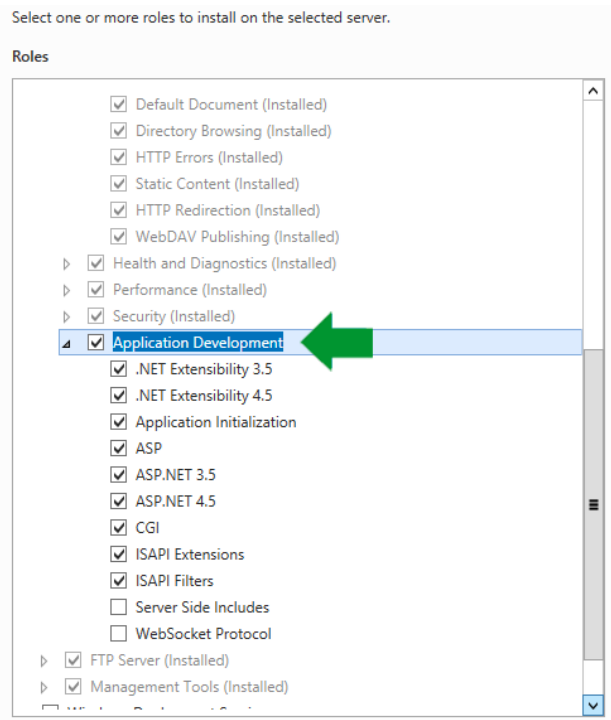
Select one or more roles to install on the selected server.

Roles

Default Document (Installed)
Directory Browsing (Installed)
HTTP Errors (Installed)
Static Content (Installed)
HTTP Redirection (Installed)
WebDAV Publishing (Installed)
Health and Diagnostics (Installed)
Performance (Installed)
Security (Installed)
Application Development
.NET Extensibility 3.5
.NET Extensibility 4.5
Application Initialization
ASP
ASP.NET 3.5
ASP.NET 4.5
CGI
ISAPI Extensions
ISAPI Filters
Server Side Includes
WebSocket Protocol
FTP Server (Installed)
Management Tools (Installed)
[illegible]